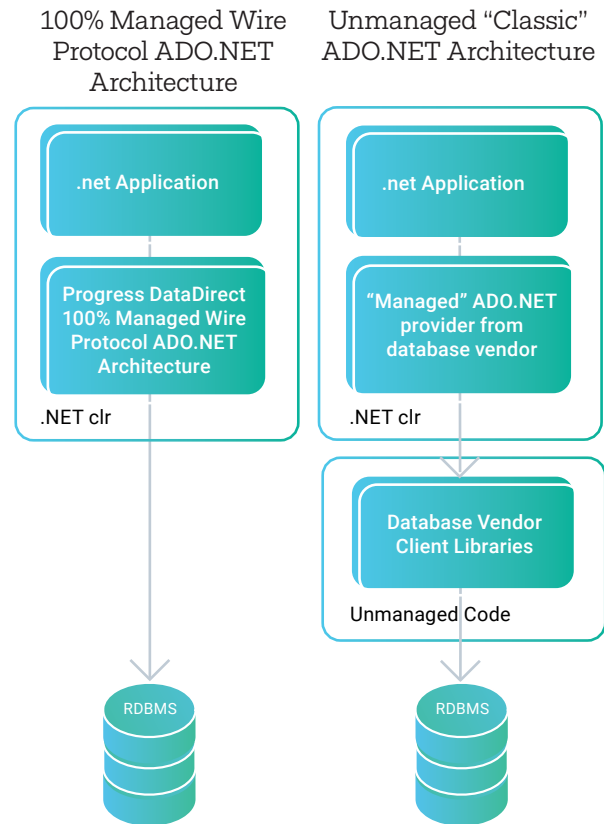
100% Managed Wire Protocol ADO.NET Architecture

.net Application

Progress DataDirect 100% Managed Wire Protocol ADO.NET Architecture

.NET clr

RDBMS

Unmanaged “Classic” ADO.NET Architecture

.net Application

“Managed” ADO.NET provider from database vendor

.NET clr

Database Vendor Client Libraries

Unmanaged Code

RDBMS